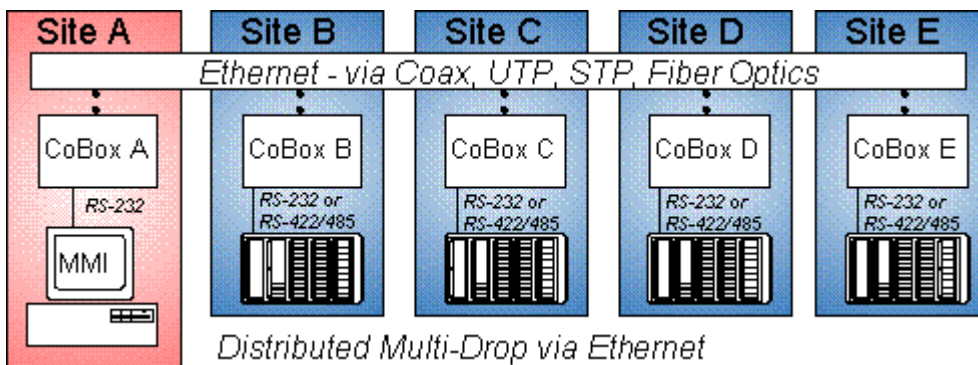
Site A
Site B
Site C
Site D
Site E

Ethernet - via Coax, UTP, STP, Fiber Optics

CoBox A
RS-232
MMI

CoBox B
RS-232 or RS-422/485

CoBox C
RS-232 or RS-422/485

CoBox D
RS-232 or RS-422/485

CoBox E
RS-232 or RS-422/485

Distributed Multi-Drop via Ethernet